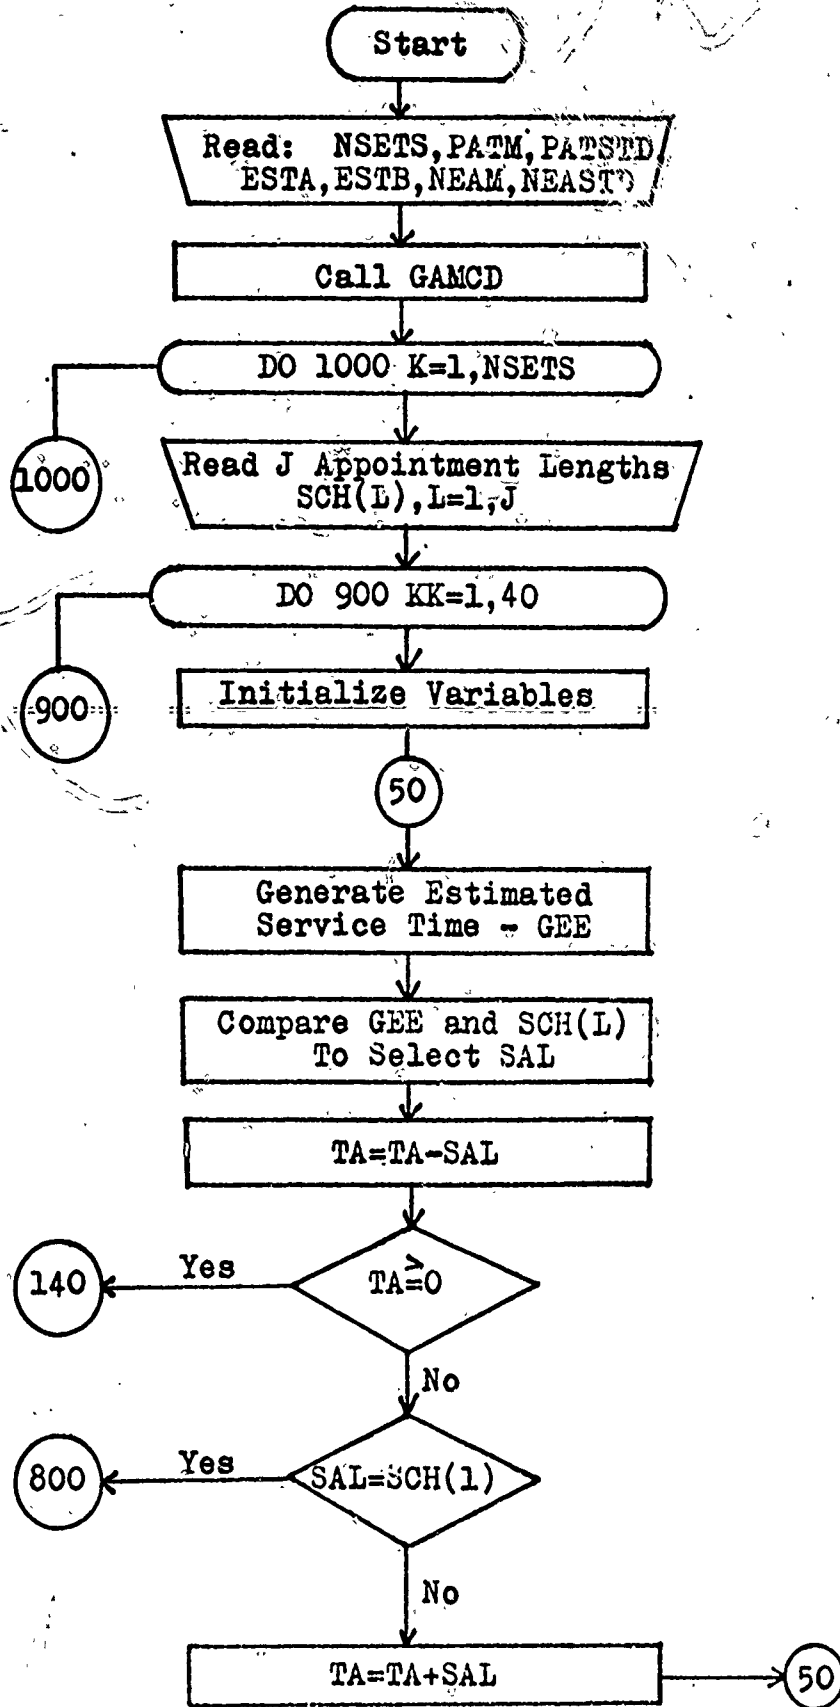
Start

Read: NSETS, PATM, PATSTD ESTA, ESTB, NEAM, NEASTD

Call GAMCD

DO 1000 K=1,NSETS

1000

Read J Appointment Lengths SCH(L), L=1,J

DO 900 KK=1,40

900

Initialize Variables

50

Generate Estimated Service Time - GEE

Compare GEE and SCH(L) To Select SAL

TA=TA-SAL

140

Yes

$TA \geq 0$

No

800

Yes

SAL=SCH(1)

No

TA=TA+SAL

50